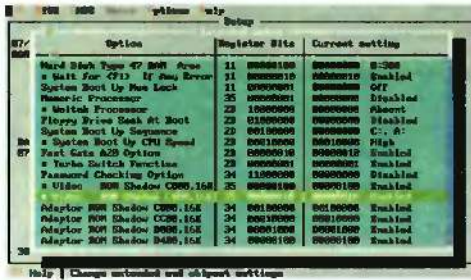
Setup

| Option | Register Bits | Current setting |
|---|---|---|
| Hard Disk Type 47 RAM Area | 11 | 0:300 |
| Wait for <F1> If Any Error | 11 | Enabled |
| System Boot Up Num Lock | 11 | Off |
| Numeric Processor | 35 | Disabled |
| Weitek Processor | 23 | Absent |
| Floppy Drive Seek At Boot | 23 | Disabled |
| System Boot Up Sequence | 20 | C:, A: |
| System Boot Up CPU Speed | 23 | High |
| Fast Gate A20 Option | 23 | Enabled |
| Turbo Switch Function | 23 | Enabled |
| Password Checking Option | 24 | Disabled |
| Video ROM Shadow C000,16K | 35 | Enabled |
| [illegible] | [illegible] | Enabled |
| Adaptor ROM Shadow C800,16K | 34 | Enabled |
| Adaptor ROM Shadow CC00,16K | 34 | Enabled |
| Adaptor ROM Shadow D000,16K | 34 | Enabled |
| Adaptor ROM Shadow D400,16K | 34 | Enabled |

Help | Change extended and chipset settings